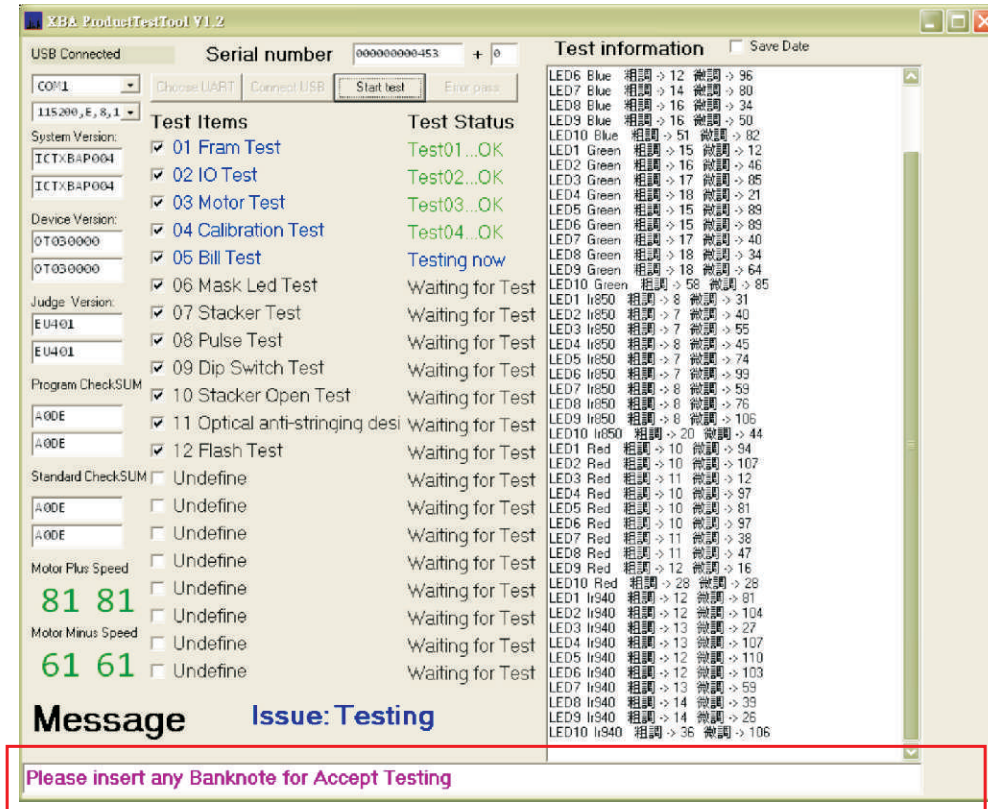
XB& ProductTestTool V1.2

USB Connected

Serial number 000000000453 + 0

Test information Save Date

COM1

115200,E,8,1

Choose UART Connect USB Start test Error pass

System Version:
ICTXBAP004
ICTXBAP004

Device Version:
0T030000
0T030000

Judge Version:
EU401
EU401

Program CheckSUM
A0DE
A0DE

Standard CheckSUM
A0DE
A0DE

Motor Plus Speed
81 81

Motor Minus Speed
61 61

| Test Items | Test Status |
|---|---|
| 01 Fram Test | Test01...OK |
| 02 IO Test | Test02...OK |
| 03 Motor Test | Test03...OK |
| 04 Calibration Test | Test04...OK |
| 05 Bill Test | Testing now |
| 06 Mask Led Test | Waiting for Test |
| 07 Stacker Test | Waiting for Test |
| 08 Pulse Test | Waiting for Test |
| 09 Dip Switch Test | Waiting for Test |
| 10 Stacker Open Test | Waiting for Test |
| 11 Optical anti-stringing desi | Waiting for Test |
| 12 Flash Test | Waiting for Test |
| Undefine | Waiting for Test |
| Undefine | Waiting for Test |
| Undefine | Waiting for Test |
| Undefine | Waiting for Test |
| Undefine | Waiting for Test |
| Undefine | Waiting for Test |
| Undefine | Waiting for Test |
| Undefine | Waiting for Test |

LED6 Blue 粗調 -> 12 微調 -> 96
LED7 Blue 粗調 -> 14 微調 -> 80
LED8 Blue 粗調 -> 16 微調 -> 34
LED9 Blue 粗調 -> 16 微調 -> 50
LED10 Blue 粗調 -> 51 微調 -> 82
LED1 Green 粗調 -> 15 微調 -> 12
LED2 Green 粗調 -> 16 微調 -> 46
LED3 Green 粗調 -> 17 微調 -> 85
LED4 Green 粗調 -> 18 微調 -> 21
LED5 Green 粗調 -> 15 微調 -> 89
LED6 Green 粗調 -> 15 微調 -> 89
LED7 Green 粗調 -> 17 微調 -> 40
LED8 Green 粗調 -> 18 微調 -> 34
LED9 Green 粗調 -> 18 微調 -> 64
LED10 Green 粗調 -> 58 微調 -> 85
LED1 Ir850 粗調 -> 8 微調 -> 31
LED2 Ir850 粗調 -> 7 微調 -> 40
LED3 Ir850 粗調 -> 7 微調 -> 55
LED4 Ir850 粗調 -> 8 微調 -> 45
LED5 Ir850 粗調 -> 7 微調 -> 74
LED6 Ir850 粗調 -> 7 微調 -> 99
LED7 Ir850 粗調 -> 8 微調 -> 59
LED8 Ir850 粗調 -> 8 微調 -> 76
LED9 Ir850 粗調 -> 8 微調 -> 106
LED10 Ir850 粗調 -> 20 微調 -> 44
LED1 Red 粗調 -> 10 微調 -> 94
LED2 Red 粗調 -> 10 微調 -> 107
LED3 Red 粗調 -> 11 微調 -> 12
LED4 Red 粗調 -> 10 微調 -> 97
LED5 Red 粗調 -> 10 微調 -> 81
LED6 Red 粗調 -> 10 微調 -> 97
LED7 Red 粗調 -> 11 微調 -> 38
LED8 Red 粗調 -> 11 微調 -> 47
LED9 Red 粗調 -> 12 微調 -> 16
LED10 Red 粗調 -> 28 微調 -> 28
LED1 Ir940 粗調 -> 12 微調 -> 81
LED2 Ir940 粗調 -> 12 微調 -> 104
LED3 Ir940 粗調 -> 13 微調 -> 27
LED4 Ir940 粗調 -> 13 微調 -> 107
LED5 Ir940 粗調 -> 12 微調 -> 110
LED6 Ir940 粗調 -> 12 微調 -> 103
LED7 Ir940 粗調 -> 13 微調 -> 59
LED8 Ir940 粗調 -> 14 微調 -> 39
LED9 Ir940 粗調 -> 14 微調 -> 26
LED10 Ir940 粗調 -> 36 微調 -> 106

Message Issue: Testing

Please insert any Banknote for Accept Testing